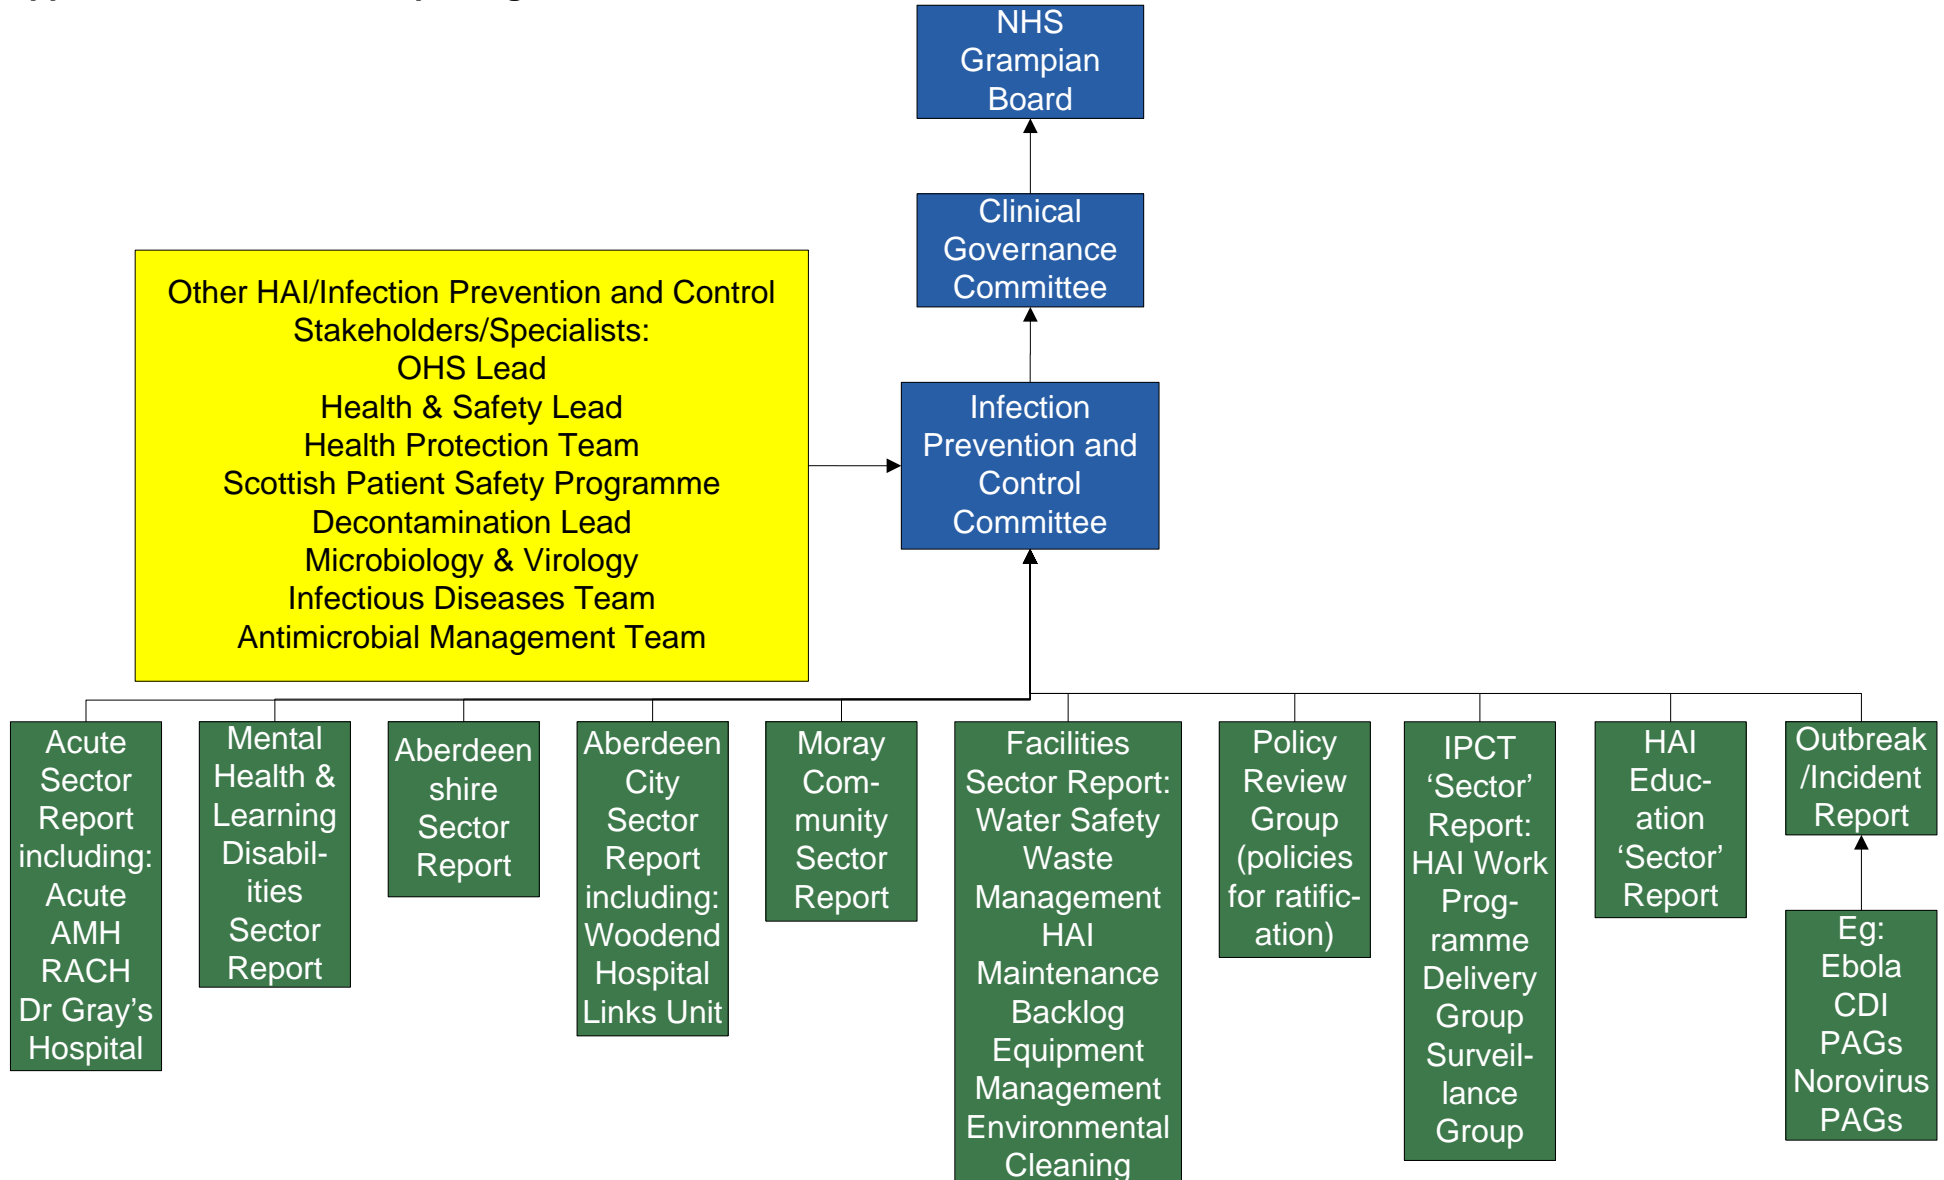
NHS Grampian Board

Clinical Governance Committee

Other HAI/Infection Prevention and Control Stakeholders/Specialists:
OHS Lead
Health & Safety Lead
Health Protection Team
Scottish Patient Safety Programme
Decontamination Lead
Microbiology & Virology
Infectious Diseases Team
Antimicrobial Management Team

Infection Prevention and Control Committee

Acute Sector Report including: Acute AMH RACH Dr Gray's Hospital

Mental Health & Learning Disabilities Sector Report

Aberdeenshire Sector Report

Aberdeen City Sector Report including: Woodend Hospital Links Unit

Moray Community Sector Report

Facilities Sector Report: Water Safety Waste Management HAI Maintenance Backlog Equipment Management Environmental Cleaning

Policy Review Group (policies for ratification)

IPCT 'Sector' Report: HAI Work Programme Delivery Group Surveillance Group

HAI Education 'Sector' Report

Outbreak /Incident Report

Eg: Ebola CDI PAGs Norovirus PAGs